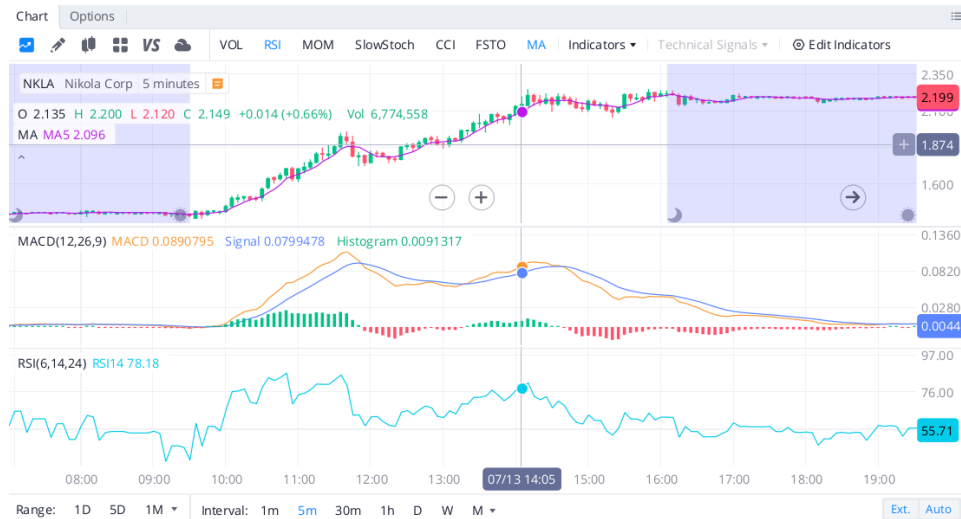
Chart Options

VOL RSI MOM SlowStoch CCI FSTO MA Indicators ▾ Technical Signals ▾ Edit Indicators

NKLA Nikola Corp 5 minutes

O 2.135 H 2.200 L 2.120 C 2.149 +0.014 (+0.66%) Vol 6,774,558

MA MA5 2.096

2.350
2.199
2.100
1.874
1.600

MACD(12,26,9) MACD 0.0890795 Signal 0.0799478 Histogram 0.0091317

0.1360
0.0820
0.0280
0.0044

RSI(6,14,24) RSI14 78.18

97.00
76.00
55.71

08:00 09:00 10:00 11:00 12:00 13:00 07/13 14:05 15:00 16:00 17:00 18:00 19:00

Range: 1D 5D 1M ▾ Interval: 1m 5m 30m 1h D W M ▾ Ext. Auto